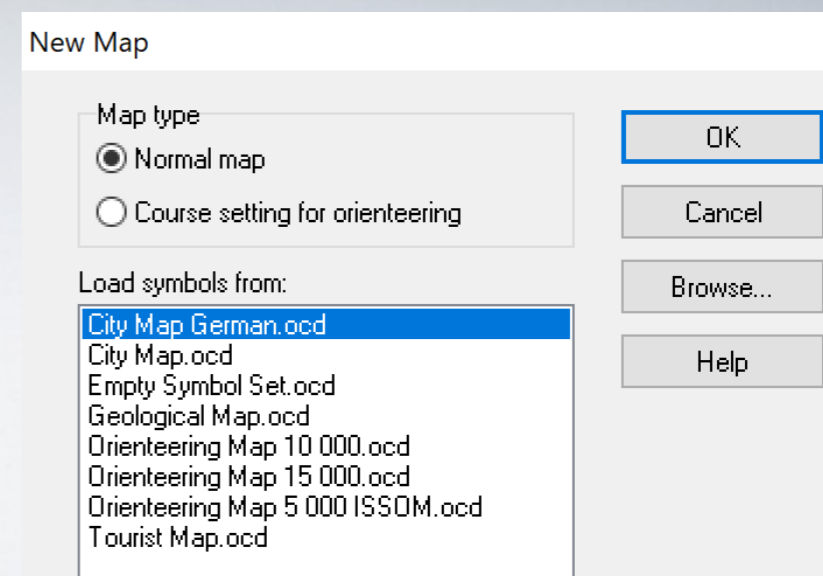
New Map

Map type

Normal map

Course setting for orienteering

Load symbols from:

City Map German.ocd
City Map.ocd
Empty Symbol Set.ocd
Geological Map.ocd
Orienteering Map 10 000.ocd
Orienteering Map 15 000.ocd
Orienteering Map 5 000 ISSOM.ocd
Tourist Map.ocd

OK

Cancel

Browse...

Help